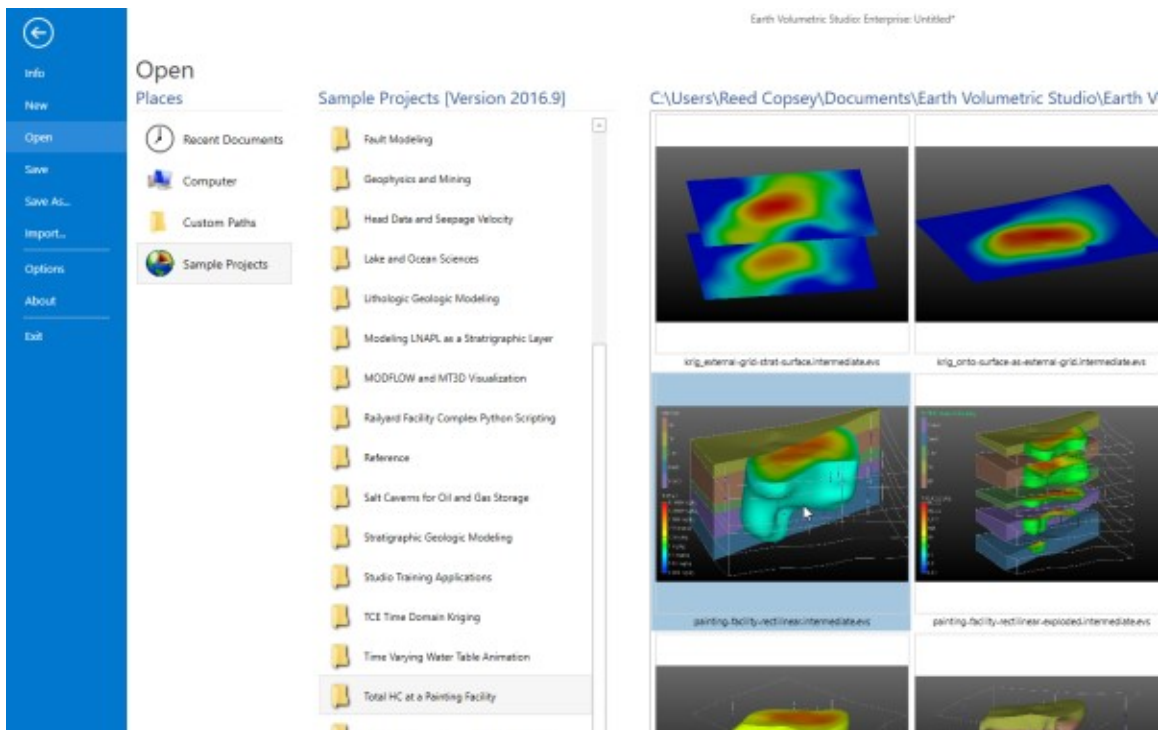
Earth Volumetric Studio Enterprise: Untitled*

Info
New
Open
Save
Save As...
Import...
Options
About
Exit

Open
Places
Recent Documents
Computer
Custom Paths
Sample Projects

Sample Projects [Version 2016.9]
Fault Modeling
Geophysics and Mining
Head Data and Seepage Velocity
Lake and Ocean Sciences
Lithologic Geologic Modeling
Modeling LNAPL as a Stratigraphic Layer
MODFLOW and MT3D Visualization
Railyard Facility Complex Python Scripting
Reference
Salt Caverns for Oil and Gas Storage
Stratigraphic Geologic Modeling
Studio Training Applications
TCE Time Domain Kriging
Time Varying Water Table Animation
Total HC at a Painting Facility

C:\Users\Reed Copsey\Documents\Earth Volumetric Studio\Earth V

krig_external-grid-strat-surface.intermediate.evs
krig_onto-surface-as-external-grid.intermediate.evs
painting-facility-rectilinear.intermediate.evs
painting-facility-rectilinear-exploded.intermediate.evs